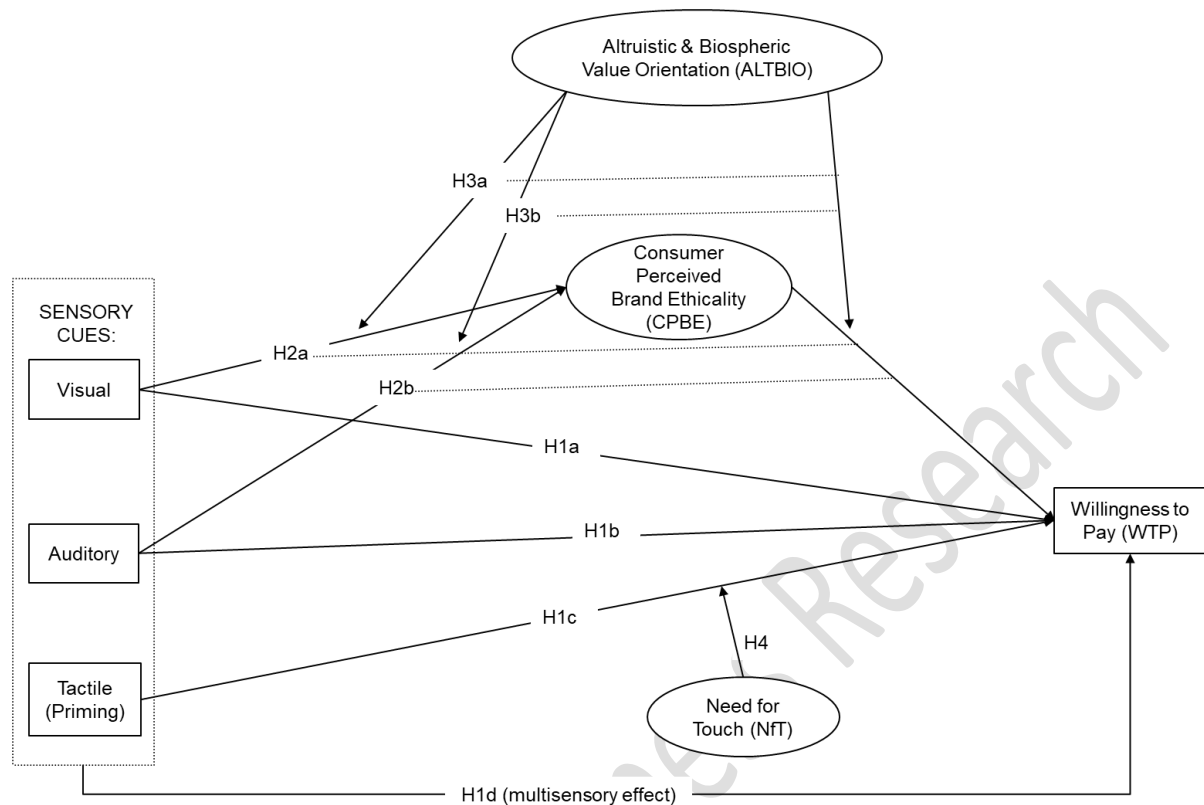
Altruistic & Biospheric Value Orientation (ALTBIO)

H3a

H3b

Consumer Perceived Brand Ethicality (CPBE)

SENSORY CUES:

Visual

H2a

H2b

H1a

Auditory

H1b

Willingness to Pay (WTP)

H1c

H4

Tactile (Priming)

Need for Touch (NfT)

H1d (multisensory effect)

Research